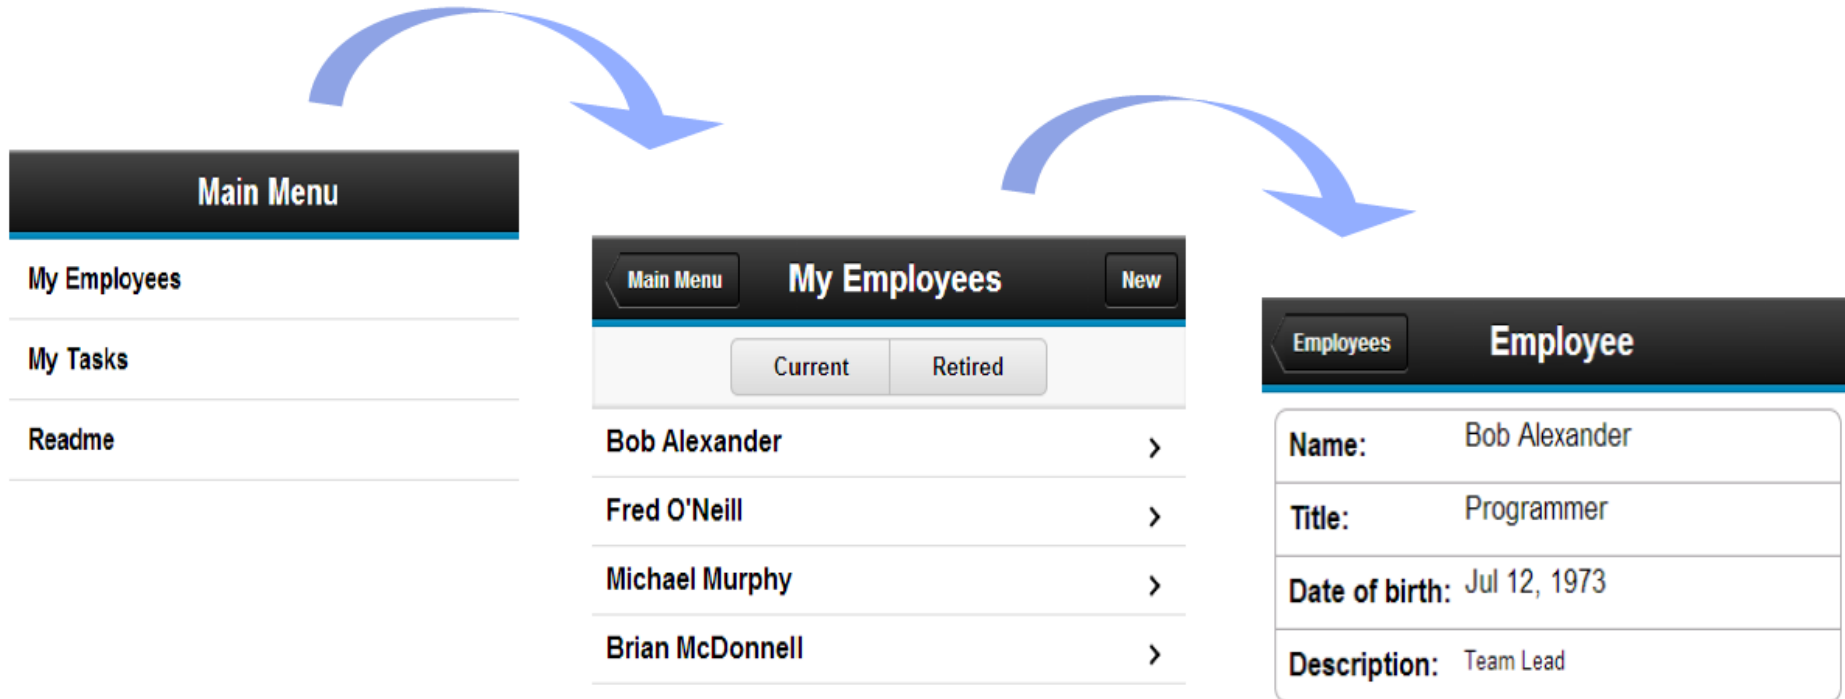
Main Menu

My Employees

My Tasks

Readme

Main Menu My Employees New

Current Retired

Bob Alexander ›

Fred O'Neill ›

Michael Murphy ›

Brian McDonnell ›

Employees Employee

| Name: | Bob Alexander |
|---|---|
| Title: | Programmer |
| Date of birth: | Jul 12, 1973 |
| Description: | Team Lead |